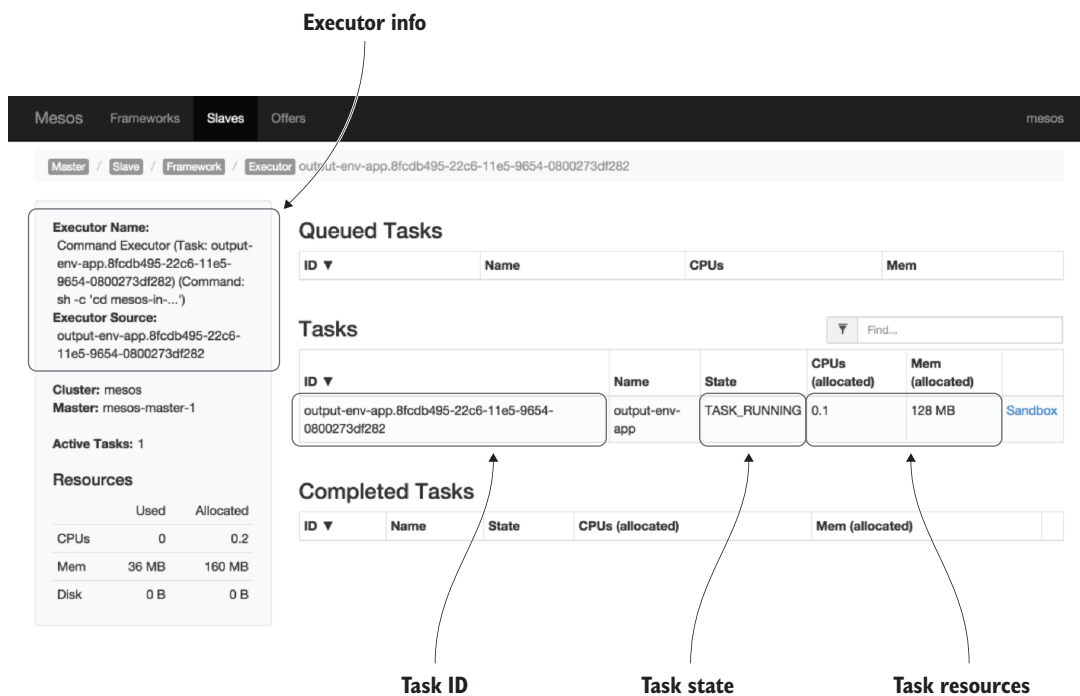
Executor info

Mesos Frameworks Slaves Offers mesos

Master / Slave / Framework / Executor output-env-app.8fcdb495-22c6-11e5-9654-0800273df282

Executor Name:
Command Executor (Task: output-env-app.8fcdb495-22c6-11e5-9654-0800273df282) (Command: sh -c 'cd mesos-in-...')
Executor Source:
output-env-app.8fcdb495-22c6-11e5-9654-0800273df282

Cluster: mesos
Master: mesos-master-1

Active Tasks: 1

Resources

| | Used | Allocated |
|---|---|---|
| CPUs | 0 | 0.2 |
| Mem | 36 MB | 160 MB |
| Disk | 0 B | 0 B |

Queued Tasks

| ID ▼ | Name | CPUs | Mem |
|---|---|---|---|

Tasks

Find...

| ID ▼ | Name | State | CPUs (allocated) | Mem (allocated) | |
|---|---|---|---|---|---|
| output-env-app.8fcdb495-22c6-11e5-9654-0800273df282 | output-env-app | TASK_RUNNING | 0.1 | 128 MB | Sandbox |

Completed Tasks

| ID ▼ | Name | State | CPUs (allocated) | Mem (allocated) |
|---|---|---|---|---|

Task ID

Task state

Task resources